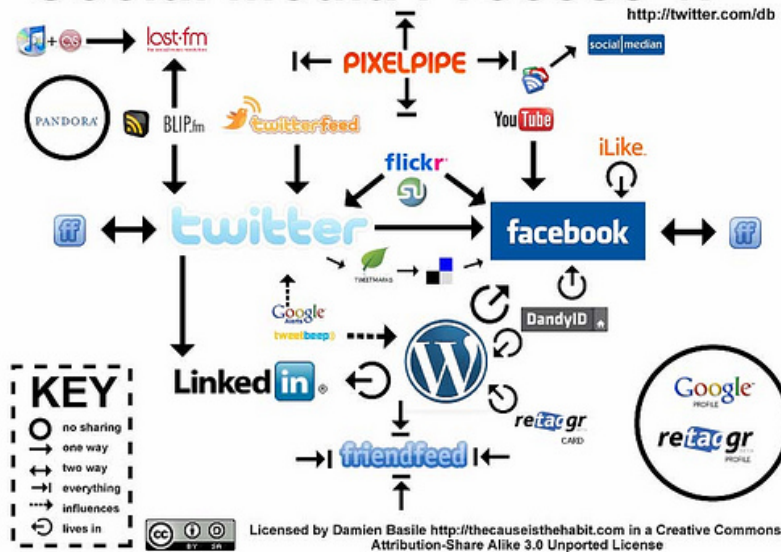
http://twitter.com/db

last.fm

PIXELPIPE

social median

PANDORA

BLIP.fm

twitterfeed

YouTube

iLike.

flickr

twitter

facebook

TWEETMARKS

Google Alerts

tweetbeep

DandyID

KEY
no sharing
one way
two way
everything
influences
lives in

LinkedIn

retaggr CARD

friendfeed

Google PROFILE

retaggr PROFILE

Licensed by Damien Basile http://thecauseisthehabit.com in a Creative Commons Attribution-Share Alike 3.0 Unported License